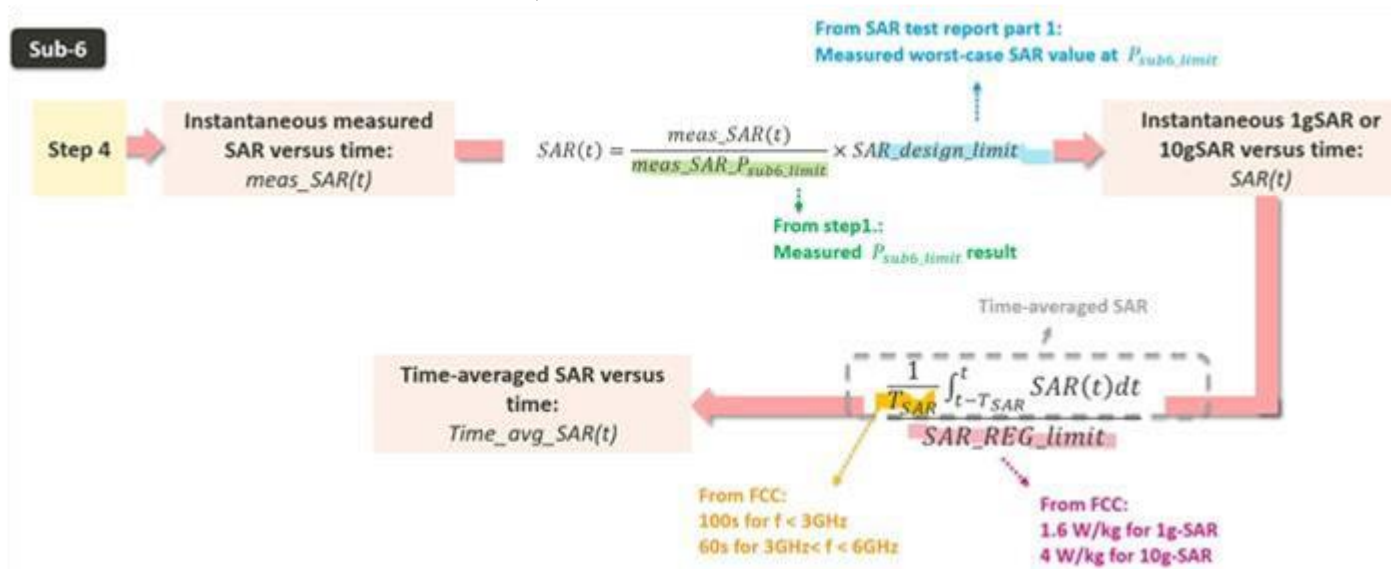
Sub-6

From SAR test report part 1:
Measured worst-case SAR value at $P_{sub6\_limit}$

Step 4

Instantaneous measured SAR versus time:
meas_SAR(t)

$SAR(t) = \frac{meas\_SAR(t)}{meas\_SAR\_P_{sub6\_limit}} \times SAR\_design\_limit$

Instantaneous 1gSAR or 10gSAR versus time:
SAR(t)

From step1.:
Measured $P_{sub6\_limit}$ result

Time-averaged SAR

$\frac{\frac{1}{T_{SAR}} \int_{t-T_{SAR}}^{t} SAR(t)dt}{SAR\_REG\_limit}$

Time-averaged SAR versus time:
Time_avg_SAR(t)

From FCC:
100s for f < 3GHz
60s for 3GHz< f < 6GHz

From FCC:
1.6 W/kg for 1g-SAR
4 W/kg for 10g-SAR